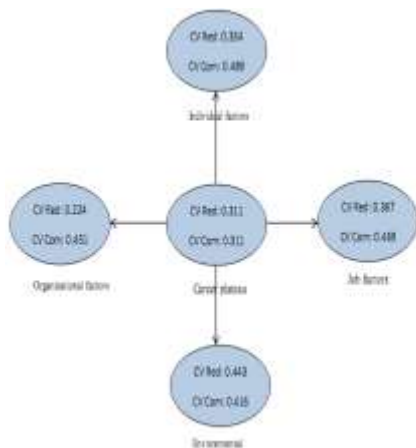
CV Red: 0.334
CV Com: 0.489
Individual factors

CV Red: 0.224
CV Com: 0.451
Organizational factors

CV Red: 0.311
CV Com: 0.311
Career plateau

CV Red: 0.367
CV Com: 0.488
Job factors

CV Red: 0.443
CV Com: 0.416
Environmental